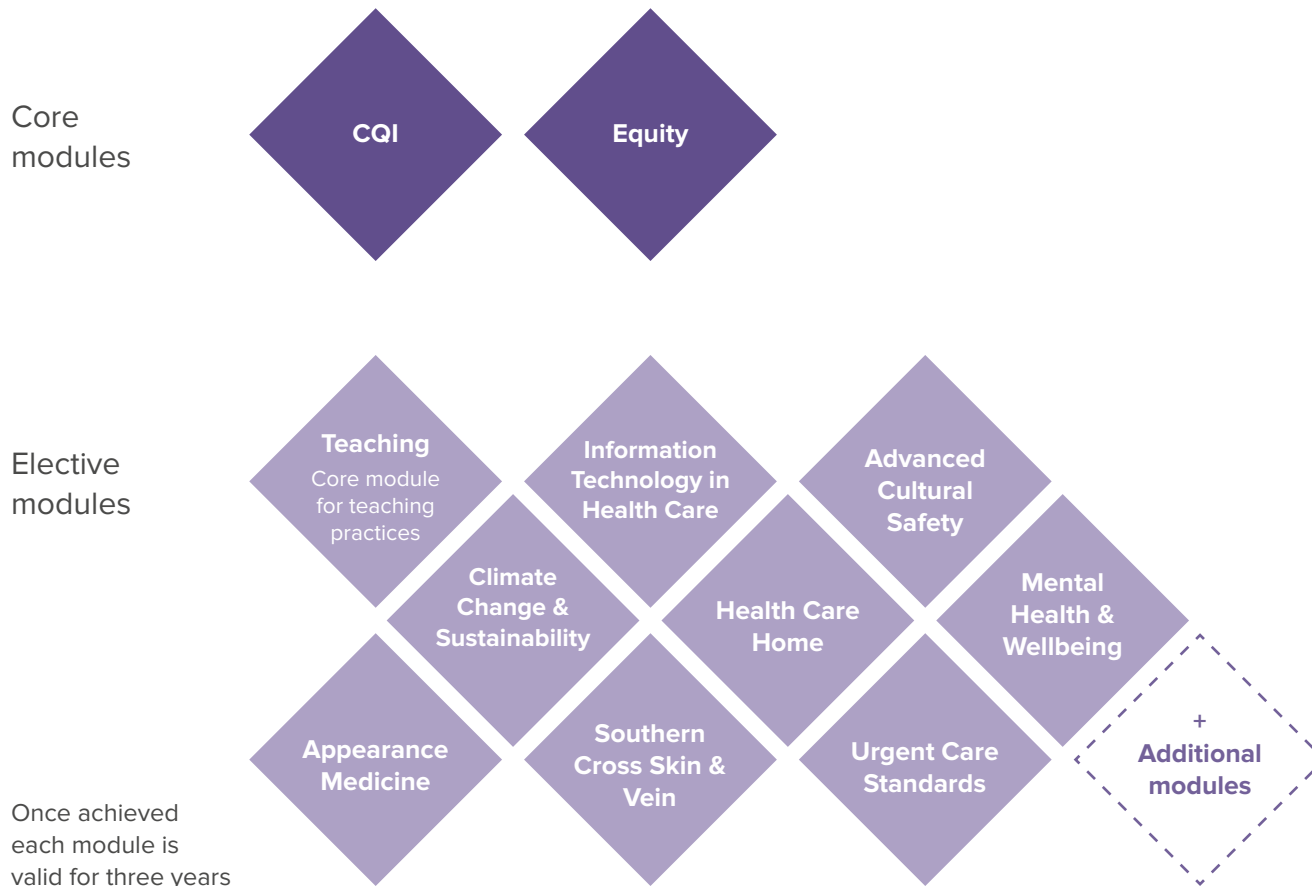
Core modules

CQI

Equity

Elective modules

Teaching
Core module for teaching practices

Information Technology in Health Care

Advanced Cultural Safety

Climate Change & Sustainability

Health Care Home

Mental Health & Wellbeing

Appearance Medicine

Southern Cross Skin & Vein

Urgent Care Standards

+
Additional modules

Once achieved each module is valid for three years